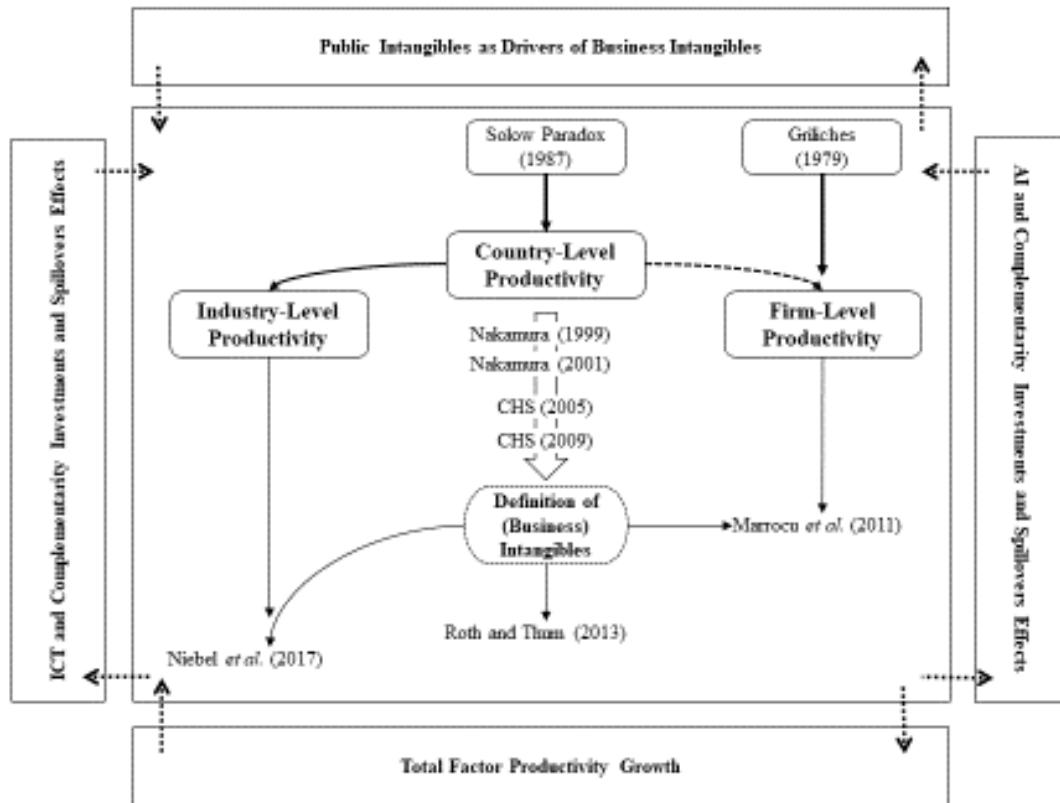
Public Intangibles as Drivers of Business Intangibles

ICT and Complementarity Investments and Spillovers Effects

Solow Paradox (1987)

Griliches (1979)

AI and Complementarity Investments and Spillovers Effects

Country-Level Productivity

Industry-Level Productivity

Firm-Level Productivity

Nakamura (1999)

Nakamura (2001)

CHS (2005)

CHS (2009)

Definition of (Business) Intangibles

Marrocu *et al.* (2011)

Roth and Thum (2013)

Niebel *et al.* (2017)

Total Factor Productivity Growth